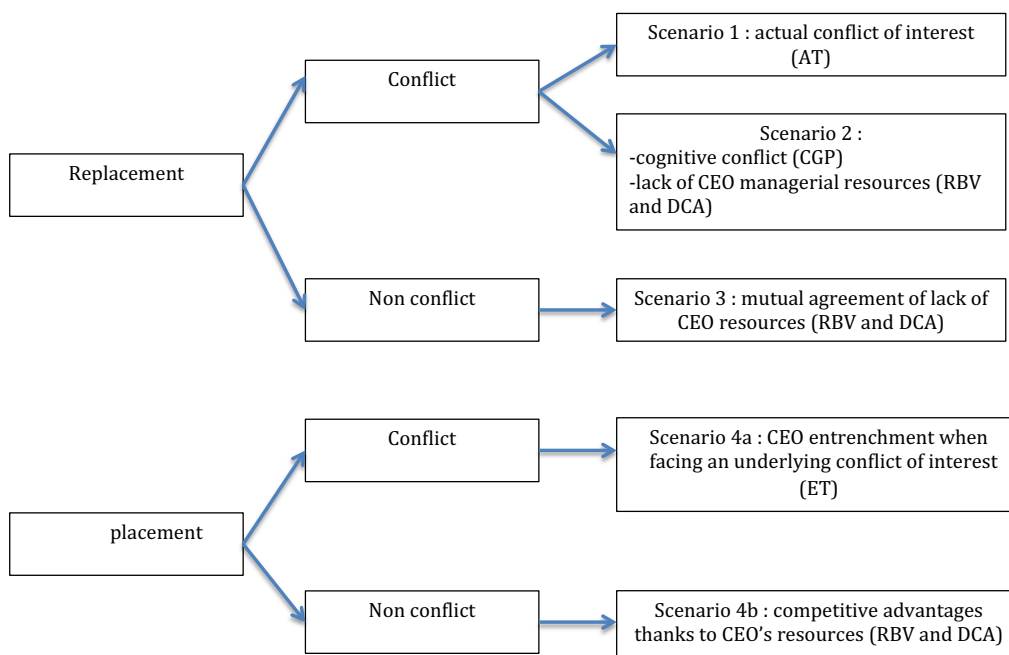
Replacement

Conflict

Scenario 1 : actual conflict of interest (AT)

Scenario 2 :
-cognitive conflict (CGP)
-lack of CEO managerial resources (RBV and DCA)

Non conflict

Scenario 3 : mutual agreement of lack of CEO resources (RBV and DCA)

placement

Conflict

Scenario 4a : CEO entrenchment when facing an underlying conflict of interest (ET)

Non conflict

Scenario 4b : competitive advantages thanks to CEO's resources (RBV and DCA)